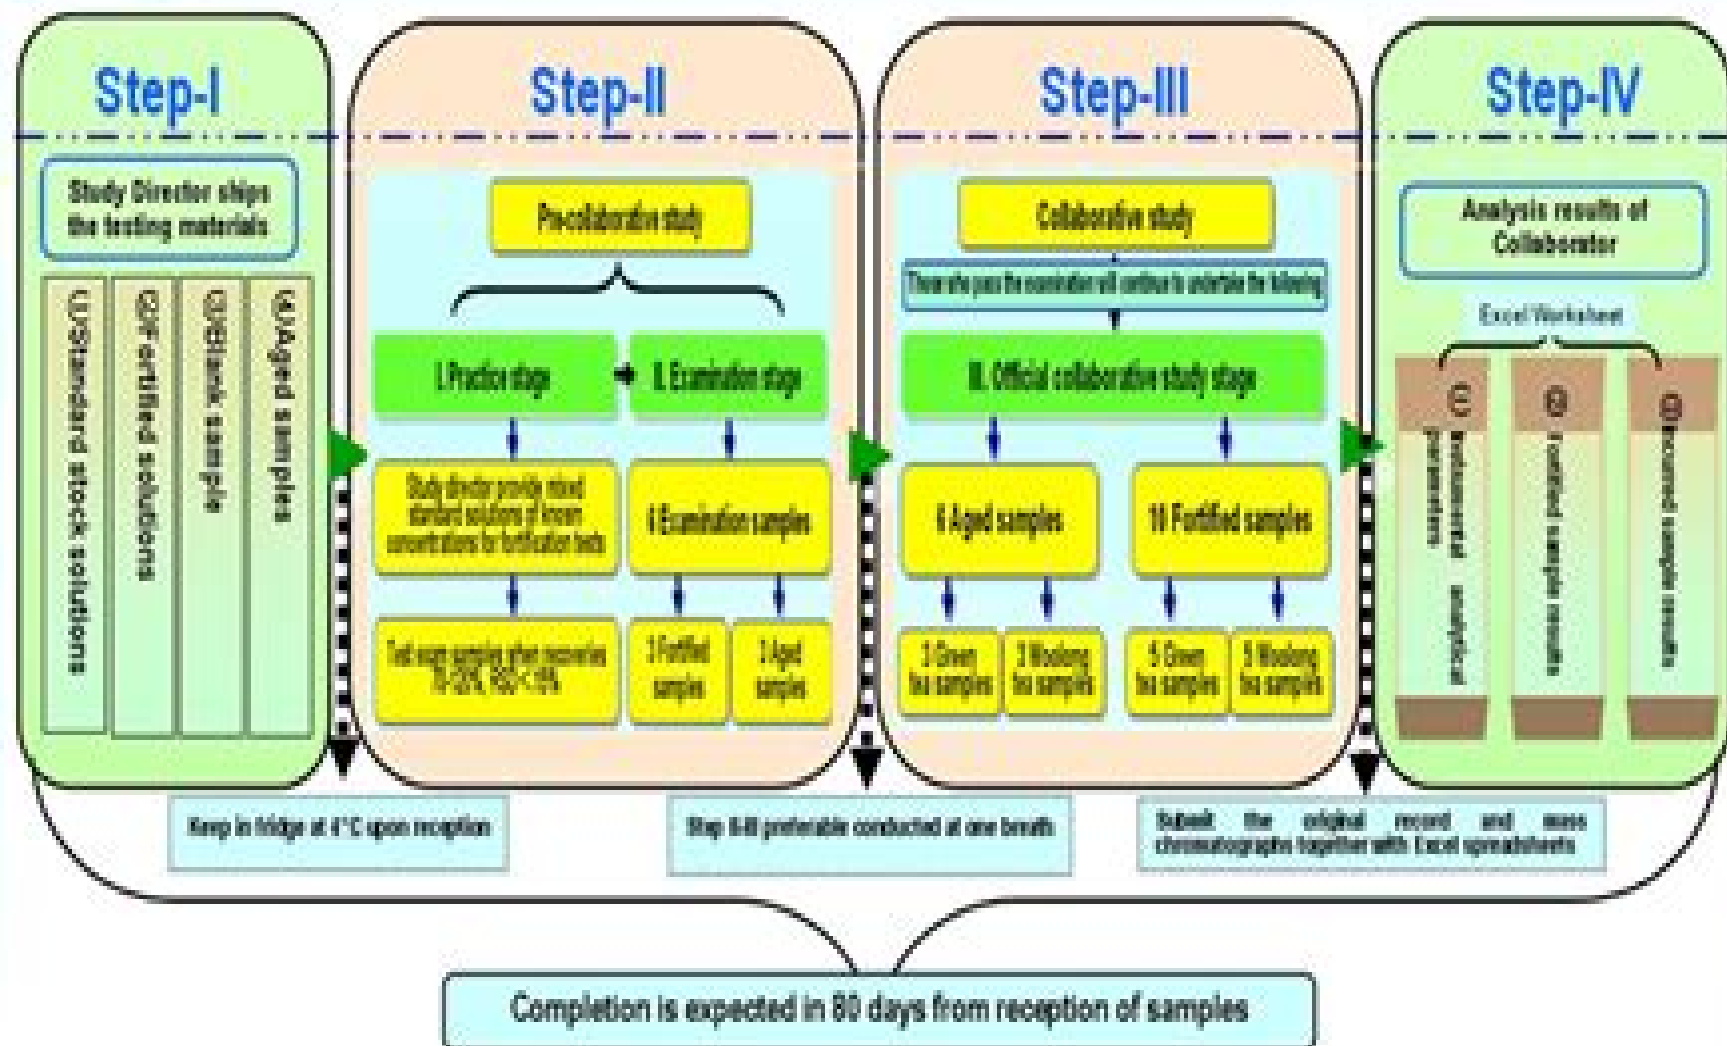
Step-I

Study Director ships the testing materials

(1)Standard stock solutions

(2)Fortified solutions

(3)Blank sample

(4)Aged samples

Step-II

Precollaboration study

I. Practice stage

II. Examination stage

Study director provide mixed standard solutions of known concentrations for fortification tests

6 Examination samples

Test must sampling when recoveries 70-120%, RSD<15%

3 Fortified samples

3 Aged samples

Step-III

Collaborative study

Those who pass the examination will continue to undertake the following

III. Official collaborative study stage

6 Aged samples

10 Fortified samples

3 Green tea samples

3 Woolong tea samples

5 Green tea samples

5 Woolong tea samples

Step-IV

Analysis results of Collaborator

Excel Worksheet

(1) Instrumental analytical parameters

(2) Fortified sample results

(3) Incurred sample results

Keep in fridge at 4°C upon reception

Step II-III preferable conducted at one breath

Submit the original record and mass chromatographs together with Excel spreadsheets

Completion is expected in 80 days from reception of samples